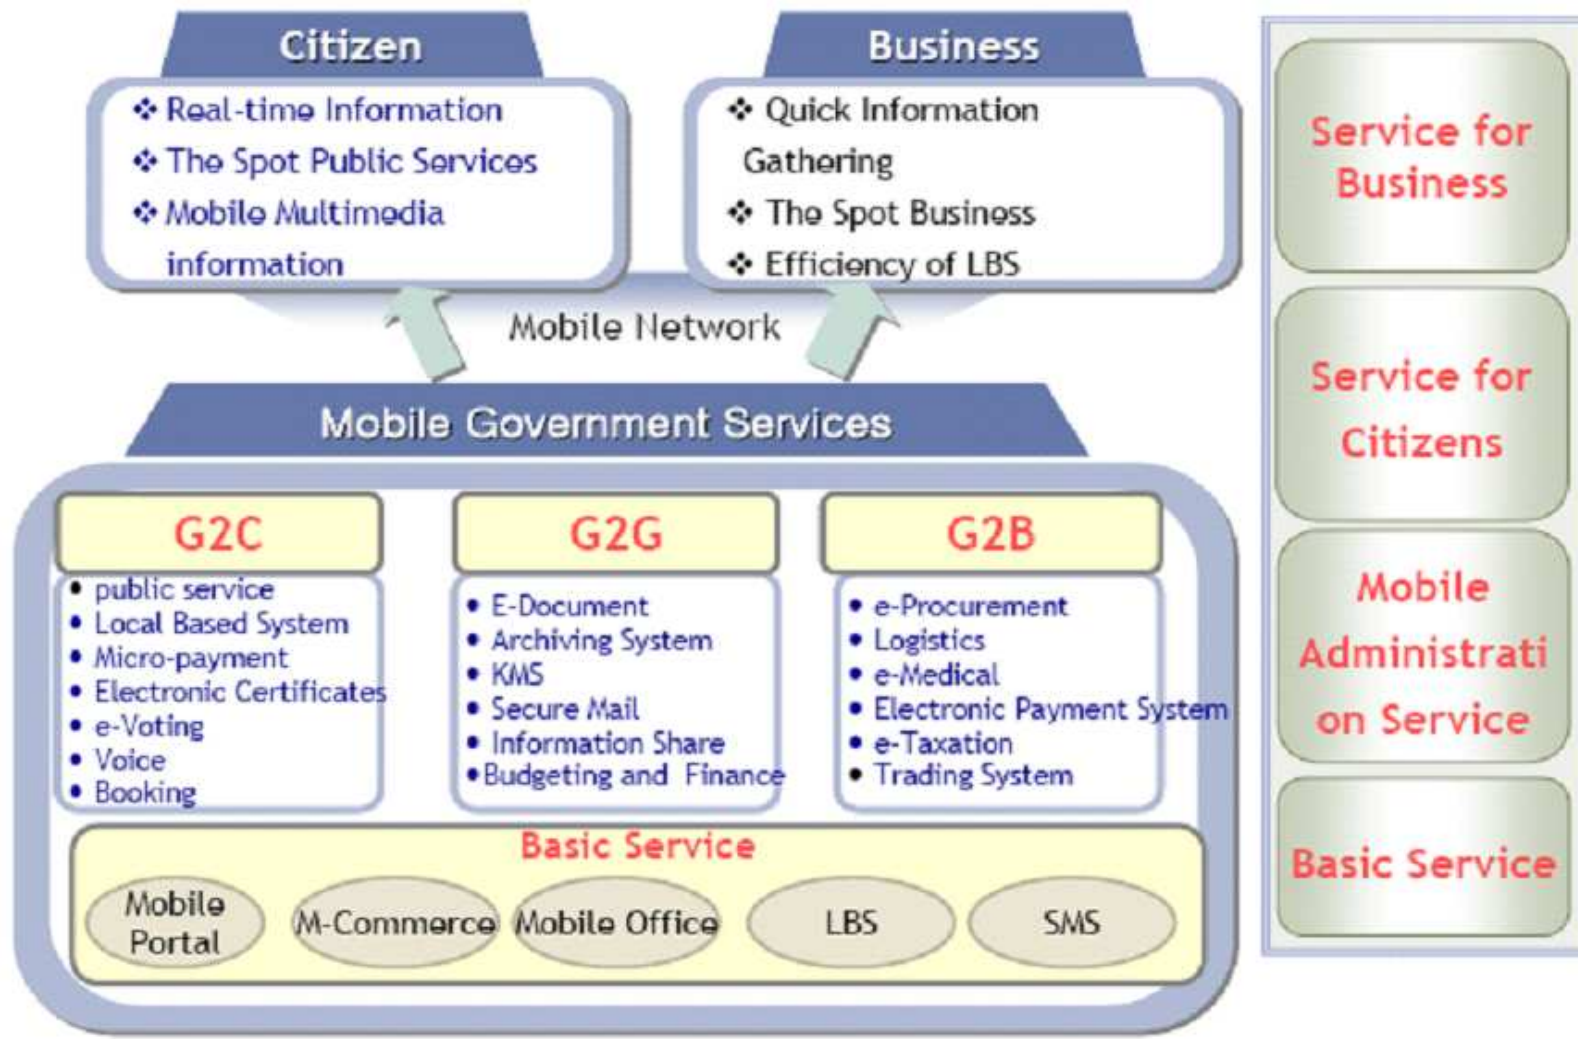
Citizen

❖ Real-time Information
❖ The Spot Public Services
❖ Mobile Multimedia information

Business

❖ Quick Information Gathering
❖ The Spot Business
❖ Efficiency of LBS

Mobile Network

Mobile Government Services

G2C

• public service
• Local Based System
• Micro-payment
• Electronic Certificates
• e-Voting
• Voice
• Booking

G2G

• E-Document
• Archiving System
• KMS
• Secure Mail
• Information Share
• Budgeting and Finance

G2B

• e-Procurement
• Logistics
• e-Medical
• Electronic Payment System
• e-Taxation
• Trading System

Basic Service

Mobile Portal

M-Commerce

Mobile Office

LBS

SMS

Service for Business

Service for Citizens

Mobile Administrati on Service

Basic Service